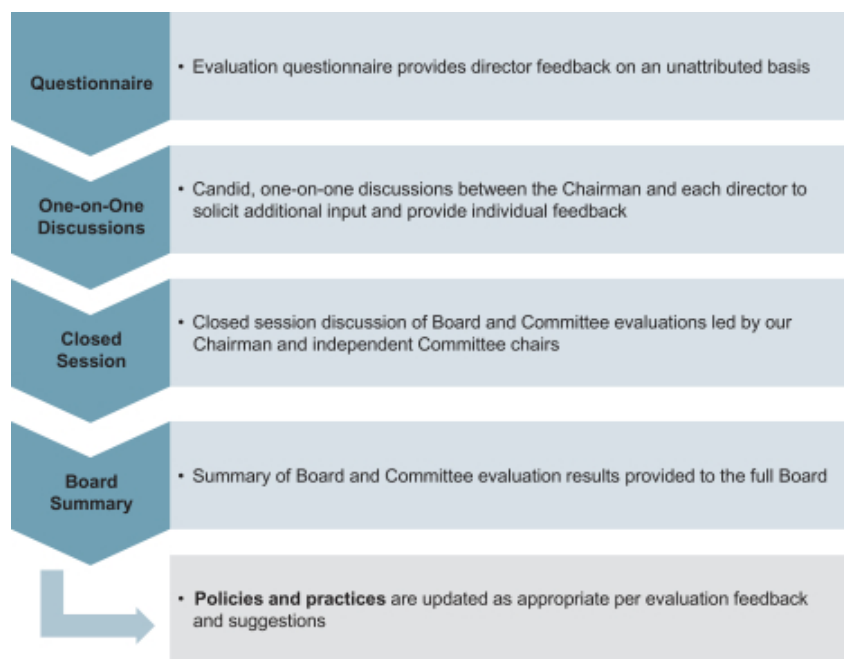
Questionnaire

• Evaluation questionnaire provides director feedback on an unattributed basis

One-on-One Discussions

• Candid, one-on-one discussions between the Chairman and each director to solicit additional input and provide individual feedback

Closed Session

• Closed session discussion of Board and Committee evaluations led by our Chairman and independent Committee chairs

Board Summary

• Summary of Board and Committee evaluation results provided to the full Board

• **Policies and practices** are updated as appropriate per evaluation feedback and suggestions